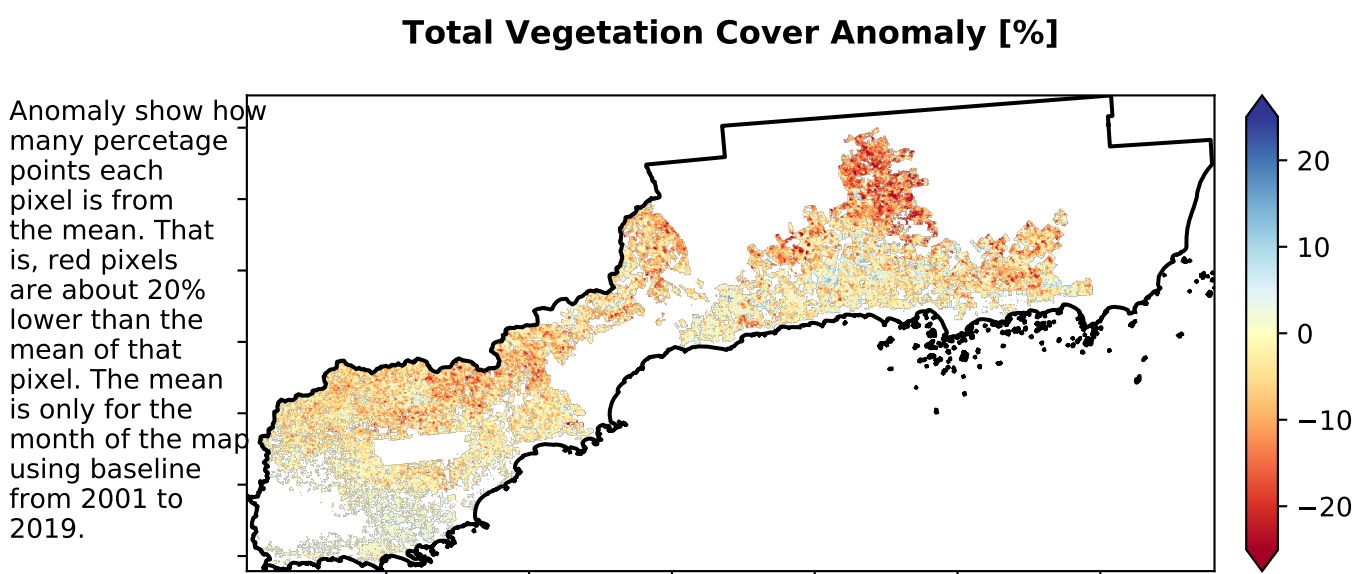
Total Vegetation Cover Anomaly [%]

Anomaly show how many percetage points each pixel is from the mean. That is, red pixels are about 20% lower than the mean of that pixel. The mean is only for the month of the map using baseline from 2001 to 2019.

20
10
0
−10
−20